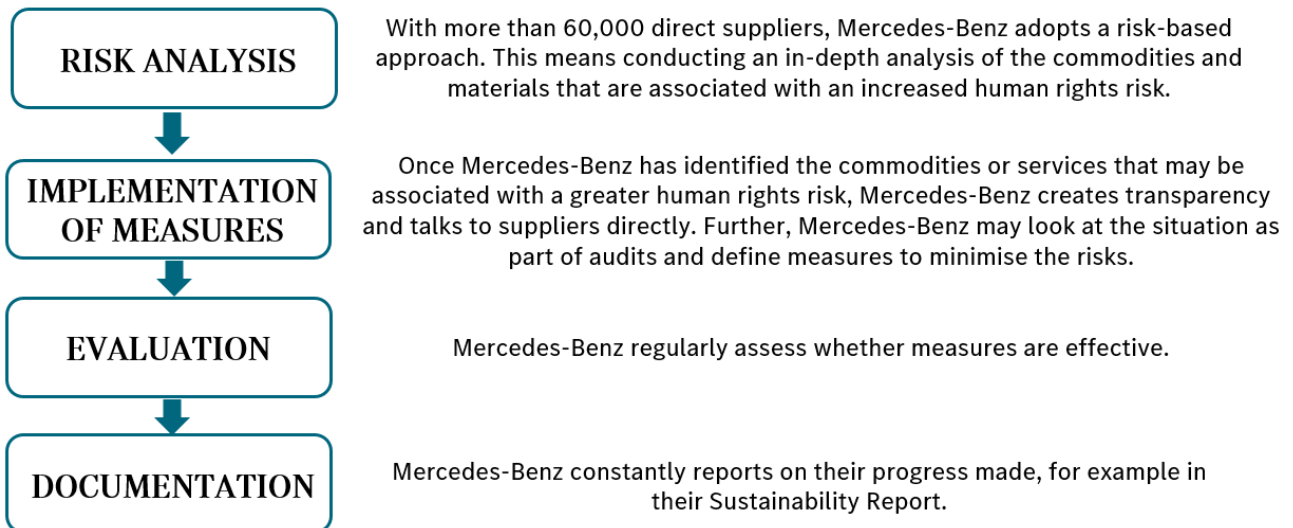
RISK ANALYSIS

With more than 60,000 direct suppliers, Mercedes-Benz adopts a risk-based approach. This means conducting an in-depth analysis of the commodities and materials that are associated with an increased human rights risk.

IMPLEMENTATION OF MEASURES

Once Mercedes-Benz has identified the commodities or services that may be associated with a greater human rights risk, Mercedes-Benz creates transparency and talks to suppliers directly. Further, Mercedes-Benz may look at the situation as part of audits and define measures to minimise the risks.

EVALUATION

Mercedes-Benz regularly assess whether measures are effective.

DOCUMENTATION

Mercedes-Benz constantly reports on their progress made, for example in their Sustainability Report.